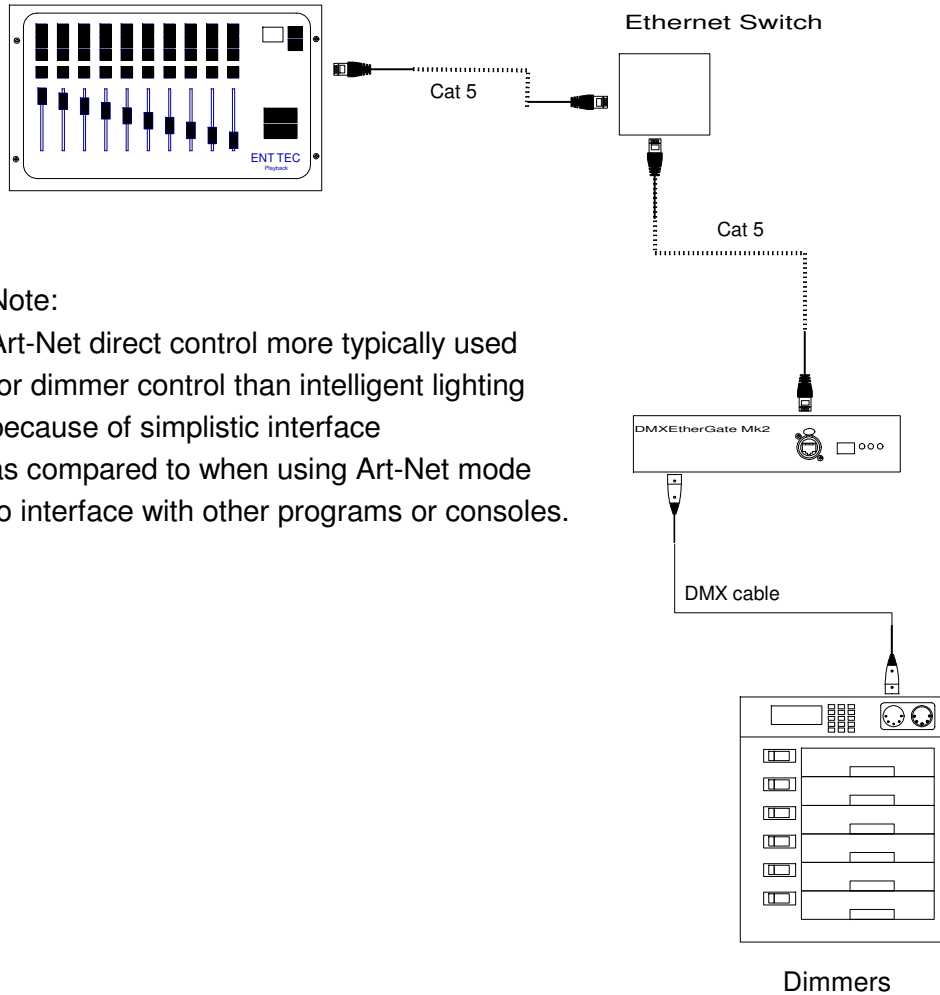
ENT TEC
Playback

Cat 5

Ethernet Switch

Cat 5

Note:
Art-Net direct control more typically used for dimmer control than intelligent lighting because of simplistic interface as compared to when using Art-Net mode to interface with other programs or consoles.

DMXEtherGate Mk2

DMX cable

Dimmers